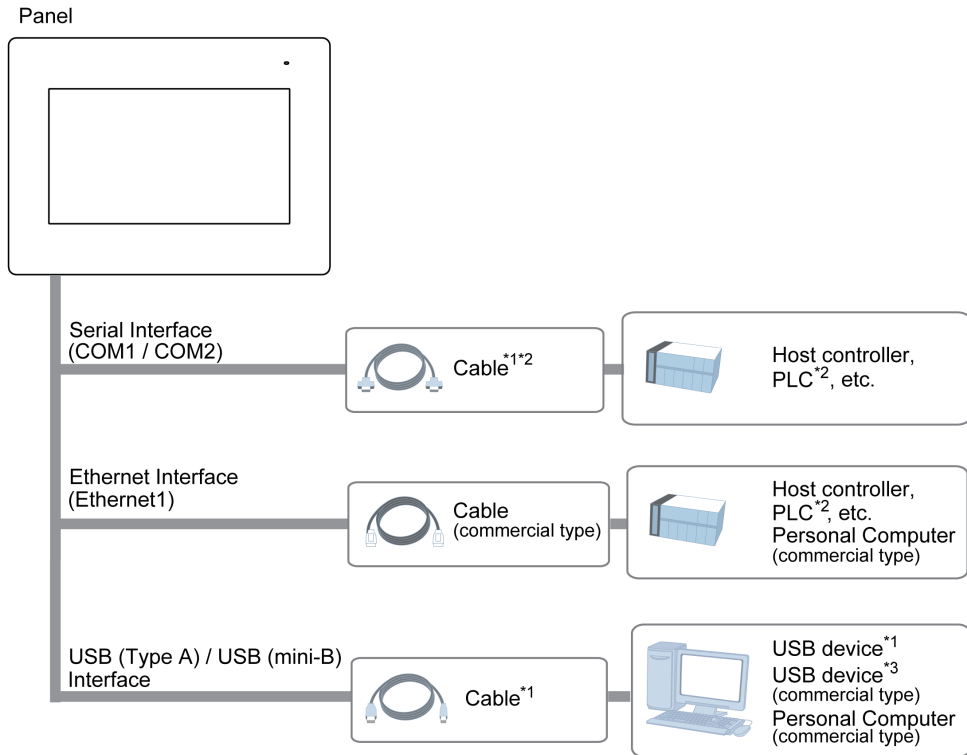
Panel

Serial Interface
(COM1 / COM2)

Cable$^{*1*2}$

Host controller,
PLC$^{*2}$, etc.

Ethernet Interface
(Ethernet1)

Cable
(commercial type)

Host controller,
PLC$^{*2}$, etc.
Personal Computer
(commercial type)

USB (Type A) / USB (mini-B)
Interface

Cable$^{*1}$

USB device$^{*1}$
USB device$^{*3}$
(commercial type)
Personal Computer
(commercial type)